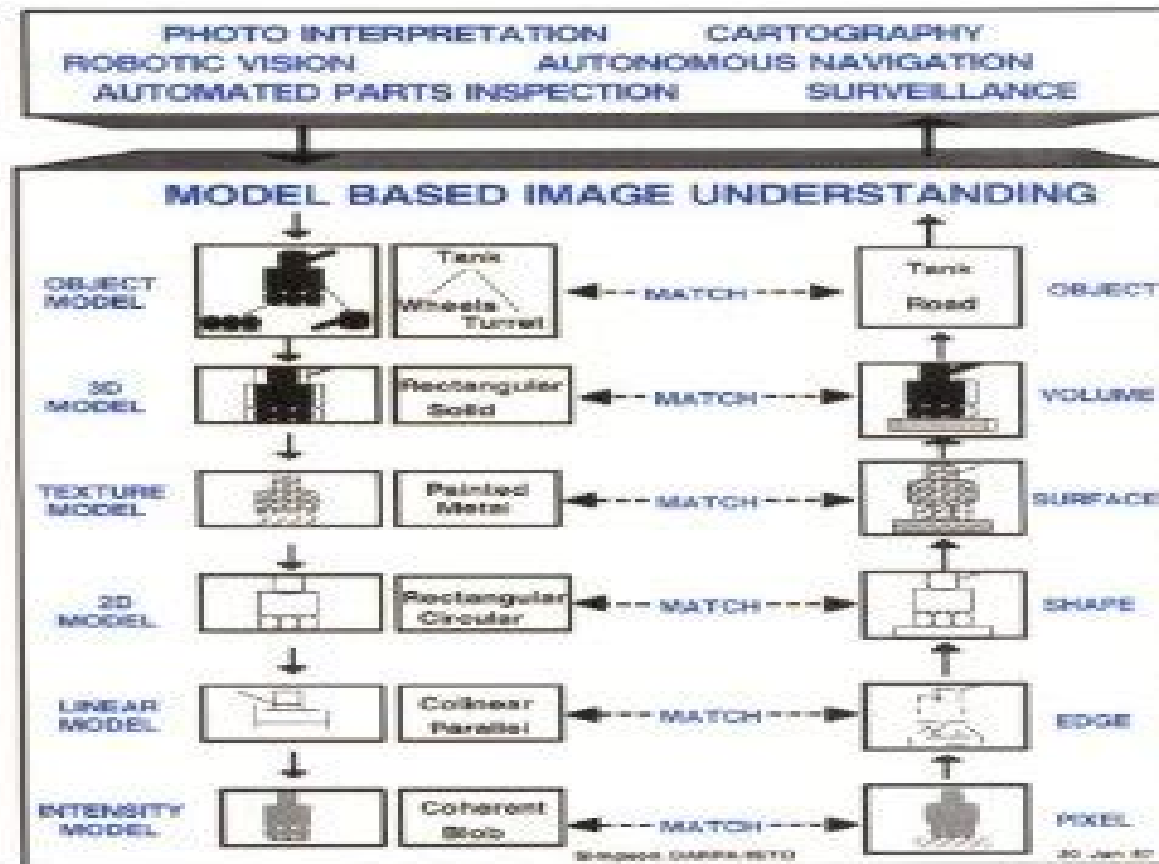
PHOTO INTERPRETATION CARTOGRAPHY
ROBOTIC VISION AUTONOMOUS NAVIGATION
AUTOMATED PARTS INSPECTION SURVEILLANCE

MODEL BASED IMAGE UNDERSTANDING

OBJECT MODEL
Tank
Wheels Turret
MATCH
Tank
Road
OBJECT

3D MODEL
Rectangular Solid
MATCH
VOLUME

TEXTURE MODEL
Painted Metal
MATCH
SURFACE

2D MODEL
Rectangular Circular
MATCH
SHAPE

LINEAR MODEL
Colinear Parallel
MATCH
EDGE

INTENSITY MODEL
Coherent Blob
MATCH
PIXEL

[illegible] DARPA/ISTO
20 Jan 87